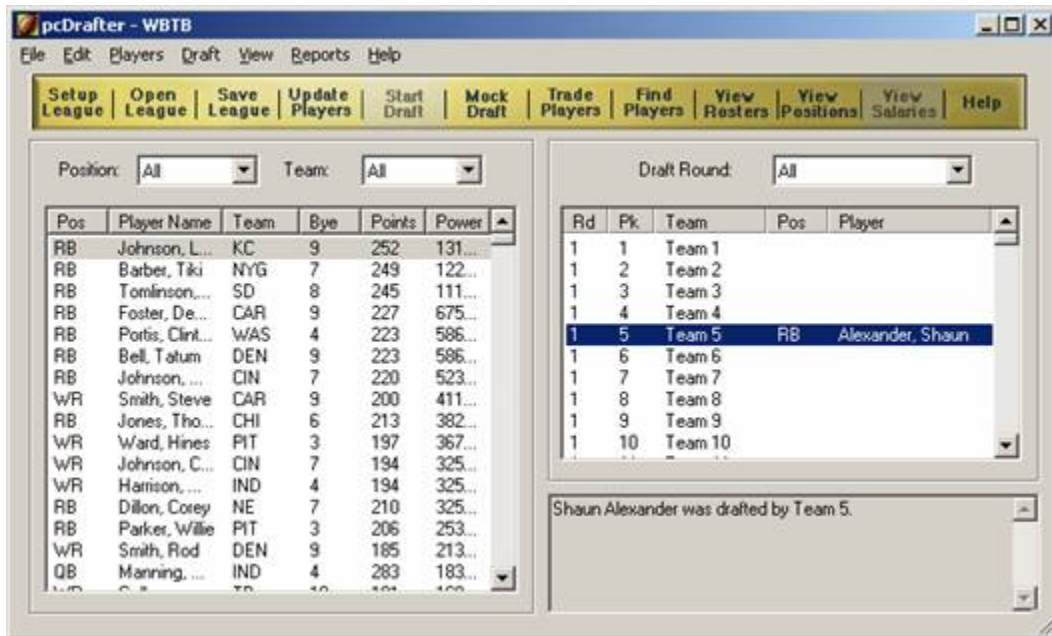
pcDrafter - WBTB

File Edit Players Draft View Reports Help

Setup League | Open League | Save League | Update Players | Start Draft | Mock Draft | Trade Players | Find Players | View Rosters | View Positions | View Salaries | Help

Position: All Team: All

| Pos | Player Name | Team | Bye | Points | Power |
|---|---|---|---|---|---|
| RB | Johnson, L... | KC | 9 | 252 | 131... |
| RB | Barber, Tiki | NYG | 7 | 249 | 122... |
| RB | Tomlinson,... | SD | 8 | 245 | 111... |
| RB | Foster, De... | CAR | 9 | 227 | 675... |
| RB | Portis, Clint... | WAS | 4 | 223 | 586... |
| RB | Bell, Tatum | DEN | 9 | 223 | 586... |
| RB | Johnson, ... | CIN | 7 | 220 | 523... |
| WR | Smith, Steve | CAR | 9 | 200 | 411... |
| RB | Jones, Tho... | CHI | 6 | 213 | 382... |
| WR | Ward, Hines | PIT | 3 | 197 | 367... |
| WR | Johnson, C... | CIN | 7 | 194 | 325... |
| WR | Harrison, ... | IND | 4 | 194 | 325... |
| RB | Dillon, Corey | NE | 7 | 210 | 325... |
| RB | Parker, Willie | PIT | 3 | 206 | 253... |
| WR | Smith, Rod | DEN | 9 | 185 | 213... |
| QB | Manning, ... | IND | 4 | 283 | 183... |

Draft Round: All

| Rd | Pk | Team | Pos | Player |
|---|---|---|---|---|
| 1 | 1 | Team 1 | | |
| 1 | 2 | Team 2 | | |
| 1 | 3 | Team 3 | | |
| 1 | 4 | Team 4 | | |
| 1 | 5 | Team 5 | RB | Alexander, Shaun |
| 1 | 6 | Team 6 | | |
| 1 | 7 | Team 7 | | |
| 1 | 8 | Team 8 | | |
| 1 | 9 | Team 9 | | |
| 1 | 10 | Team 10 | | |

Shaun Alexander was drafted by Team 5.